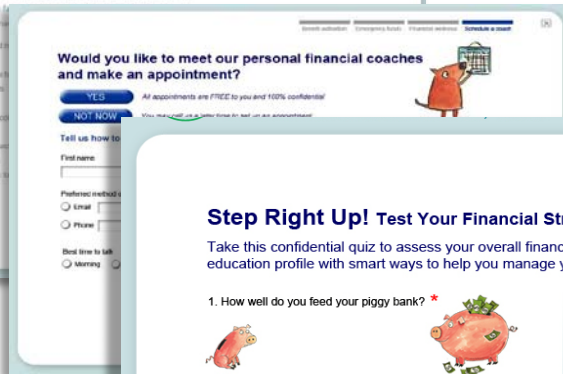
Benefit activation	Emergency funds	Financial wellness	Schedule a coach

Would you like to meet our personal financial coaches and make an appointment?

YES
All appointments are FREE to you and 100% confidential

NOT NOW
You may call us a better time to set up an appointment

Tell us how to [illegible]

First name

Preferred method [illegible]

Email

Phone

Best time to talk

Morning

Step Right Up! Test Your Financial Str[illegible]

Take this confidential quiz to assess your overall financ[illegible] education profile with smart ways to help you manage y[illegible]

1. How well do you feed your piggy bank? *